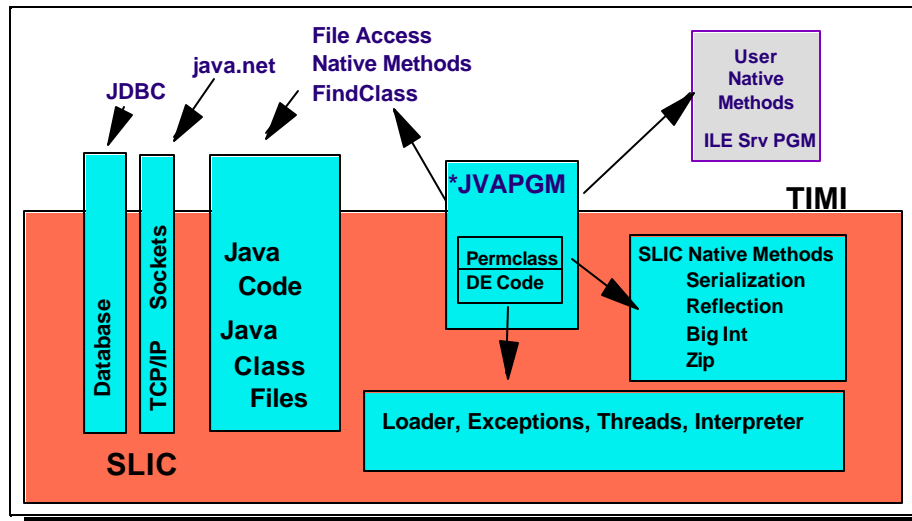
JDBC

java.net

File Access
Native Methods
FindClass

User
Native
Methods

ILE Srv PGM

*JVAPGM

TIMI

Database

TCP/IP Sockets

Java
Code
Java
Class
Files

Permclass
DE Code

SLIC Native Methods
Serialization
Reflection
Big Int
Zip

Loader, Exceptions, Threads, Interpreter

SLIC